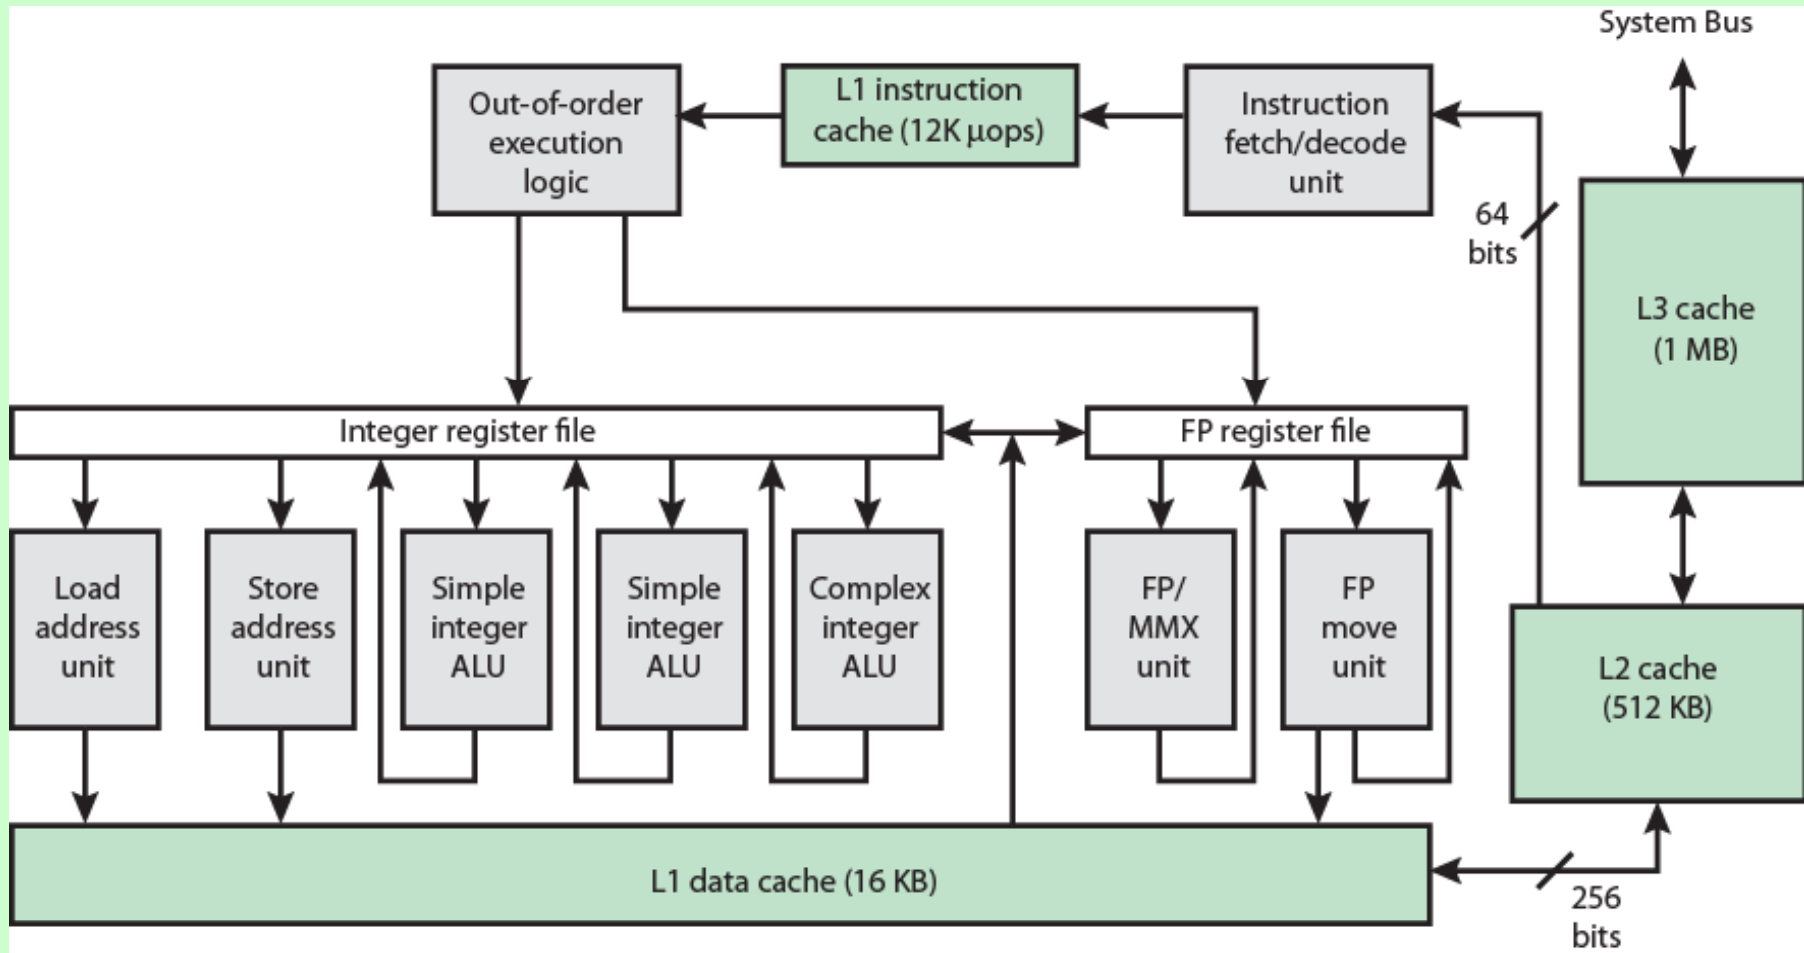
System Bus

Out-of-order execution logic

L1 instruction cache (12K µops)

Instruction fetch/decode unit

64 bits

L3 cache (1 MB)

Integer register file

FP register file

Load address unit

Store address unit

Simple integer ALU

Simple integer ALU

Complex integer ALU

FP/ MMX unit

FP move unit

L2 cache (512 KB)

L1 data cache (16 KB)

256 bits